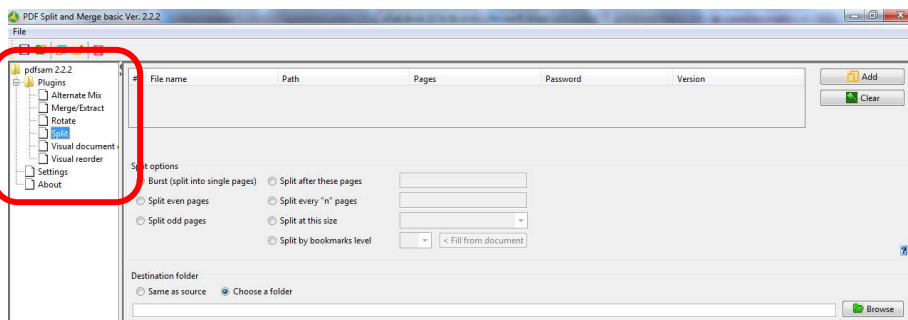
PDF Split and Merge basic Ver. 2.2.2

File

pdfsam 2.2.2
Plugins
Alternate Mix
Merge/Extract
Rotate
Split
Visual document
Visual reorder
Settings
About

| # | File name | Path | Pages | Password | Version |
|---|---|---|---|---|---|

Add
Clear

Split options
Burst (split into single pages)
Split even pages
Split odd pages
Split after these pages
Split every "n" pages
Split at this size
Split by bookmarks level
< Fill from document

?

Destination folder
Same as source
Choose a folder

Browse